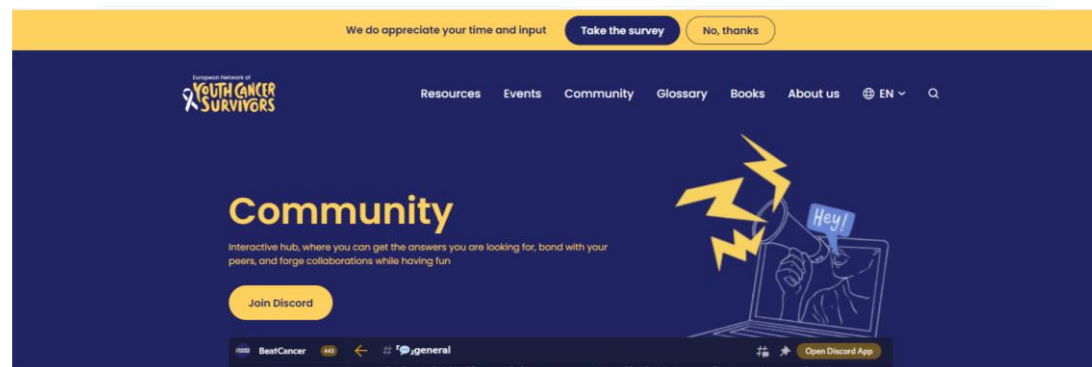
We do appreciate your time and input
Take the survey
No, thanks

European Network of
YOUTH CANCER SURVIVORS

Resources
Events
Community
Glossary
Books
About us
EN

Community

Interactive hub, where you can get the answers you are looking for, bond with your peers, and forge collaborations while having fun

Join Discord

Hey!

BeatCancer
443
# general
Open Discord App